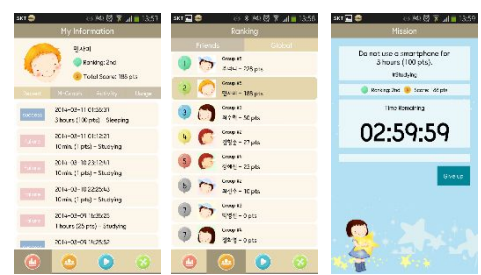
SKT 13:53

My Information

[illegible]

Ranking: 2nd

Total Score: 185 pts

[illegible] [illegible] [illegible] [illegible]

2014-03-11 01:35:31
3 hours (100 pts) - Sleeping

2014-03-11 01:12:21
10 min. (1 pts) - Studying

2014-03-10 23:13:11
10 min. (1 pts) - Studying

2014-03-10 22:25:43
10 min. (1 pts) - Studying

2014-03-09 16:35:25
1 hours (25 pts) - Studying

2014-03-09 14:35:52

SKT 13:56

Ranking

Friends Global

1 Group #1 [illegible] - 735 pts

2 Group #1 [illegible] - 185 pts

3 Group #1 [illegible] - 50 pts

4 Group #2 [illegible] - 27 pts

5 Group #1 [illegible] - 21 pts

6 Group #2 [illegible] - 15 pts

7 Group #2 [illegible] - 0 pts

7 Group #1 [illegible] - 0 pts

SKT 13:53

Mission

Do not use a smartphone for 3 hours (100 pts).
#Studying

Ranking: 2nd Score: 85 pts

Time Remaining

02:59:59

Give up